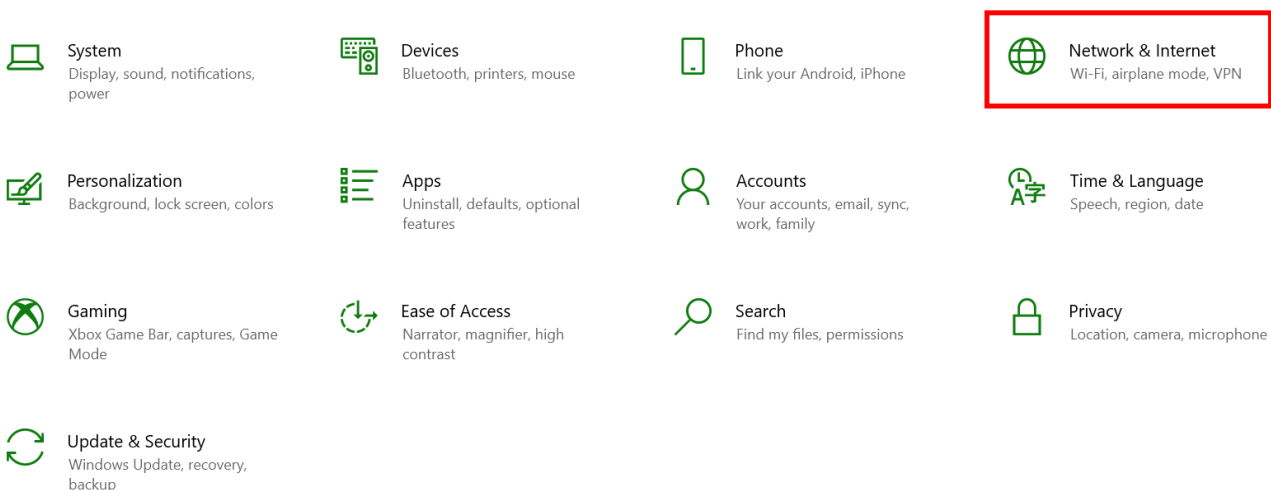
System
Display, sound, notifications, power

Devices
Bluetooth, printers, mouse

Phone
Link your Android, iPhone

Network & Internet
Wi-Fi, airplane mode, VPN

Personalization
Background, lock screen, colors

Apps
Uninstall, defaults, optional features

Accounts
Your accounts, email, sync, work, family

Time & Language
Speech, region, date

Gaming
Xbox Game Bar, captures, Game Mode

Ease of Access
Narrator, magnifier, high contrast

Search
Find my files, permissions

Privacy
Location, camera, microphone

Update & Security
Windows Update, recovery, backup